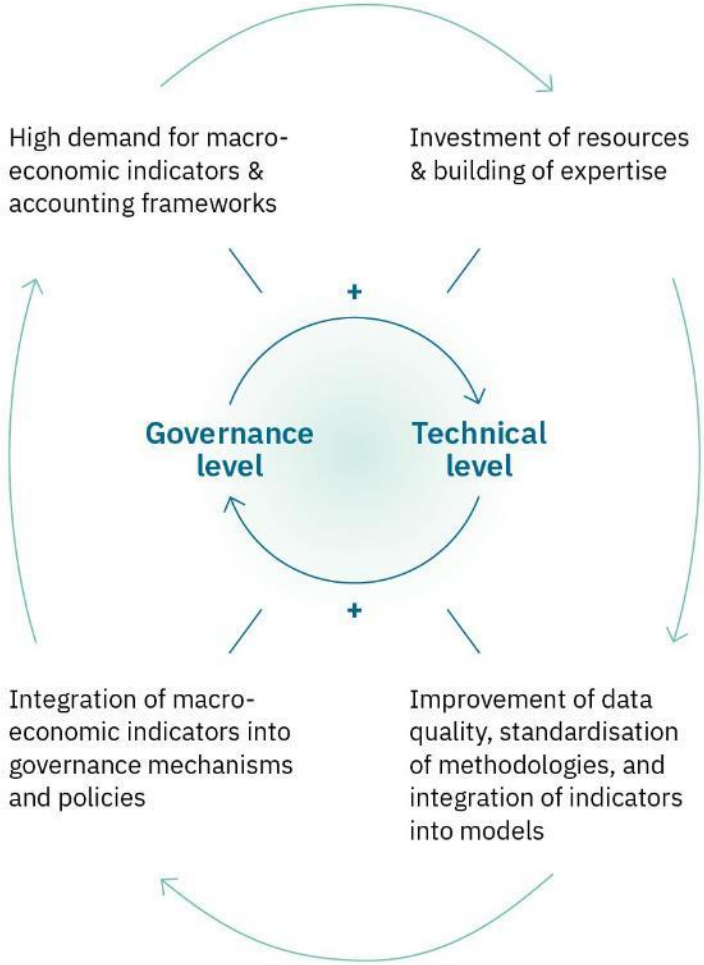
High demand for macroeconomic indicators & accounting frameworks

Investment of resources & building of expertise

+

Governance level

Technical level

+

Integration of macroeconomic indicators into governance mechanisms and policies

Improvement of data quality, standardisation of methodologies, and integration of indicators into models